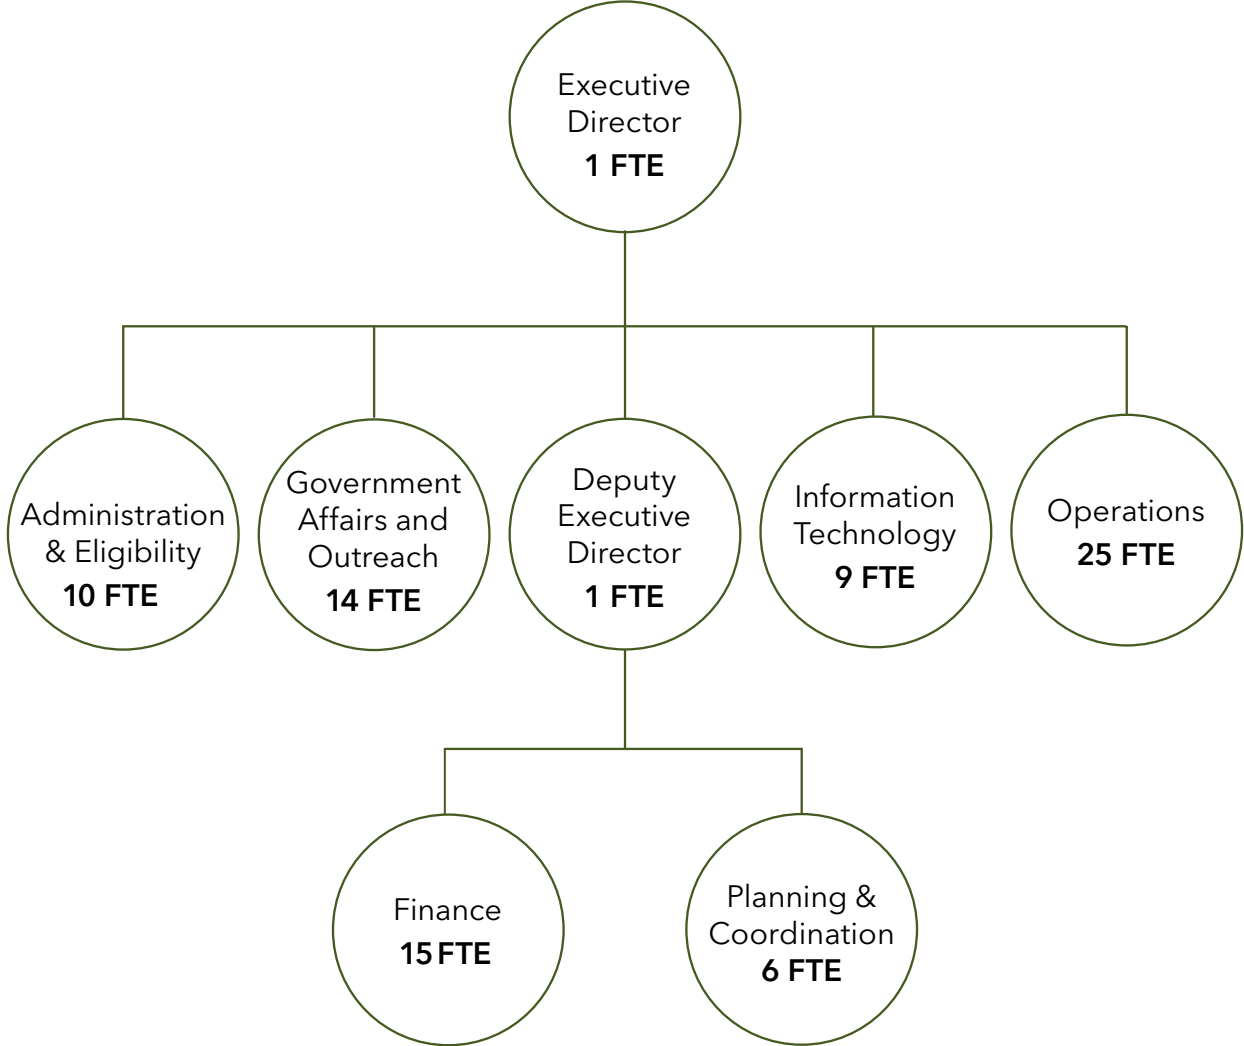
Executive Director
1 FTE

Administration & Eligibility
10 FTE

Government Affairs and Outreach
14 FTE

Deputy Executive Director
1 FTE

Information Technology
9 FTE

Operations
25 FTE

Finance
15 FTE

Planning & Coordination
6 FTE